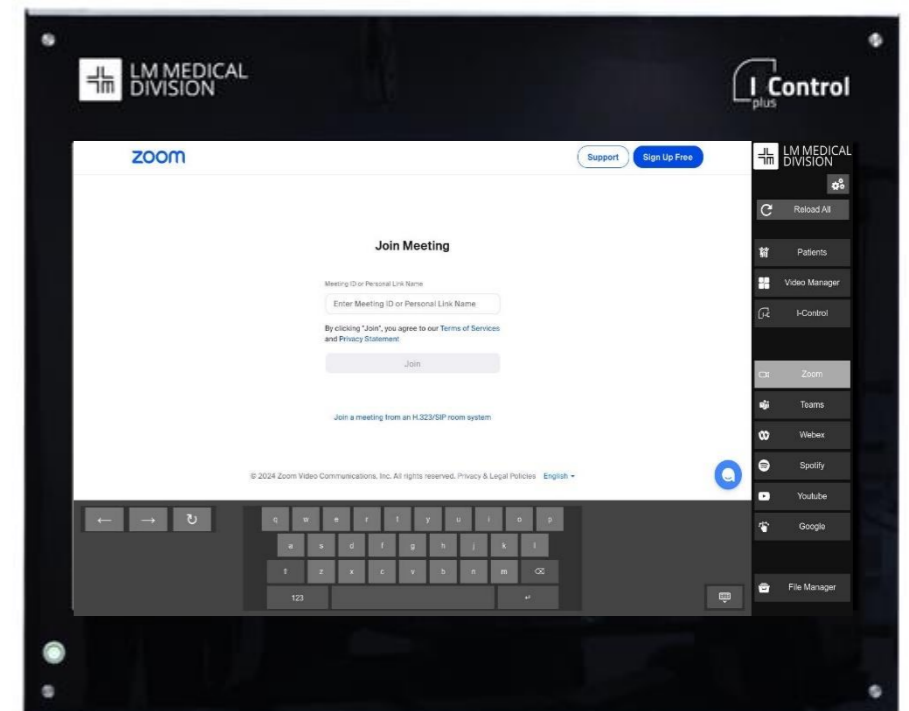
LM MEDICAL DIVISION

I Control plus

zoom

Support

Sign Up Free

Join Meeting

Meeting ID or Personal Link Name

Enter Meeting ID or Personal Link Name

By clicking "Join", you agree to our Terms of Services and Privacy Statement

Join

Join a meeting from an H.323/SIP room system

© 2024 Zoom Video Communications, Inc. All rights reserved. Privacy & Legal Policies English

← → ↻

q w e r t y u i o p

a s d f g h j k l

⇧ z x c v b n m ⌫

123 ↵

LM MEDICAL DIVISION

Reload All

Patients

Video Manager

I-Control

Zoom

Teams

Webex

Spotify

Youtube

Google

File Manager